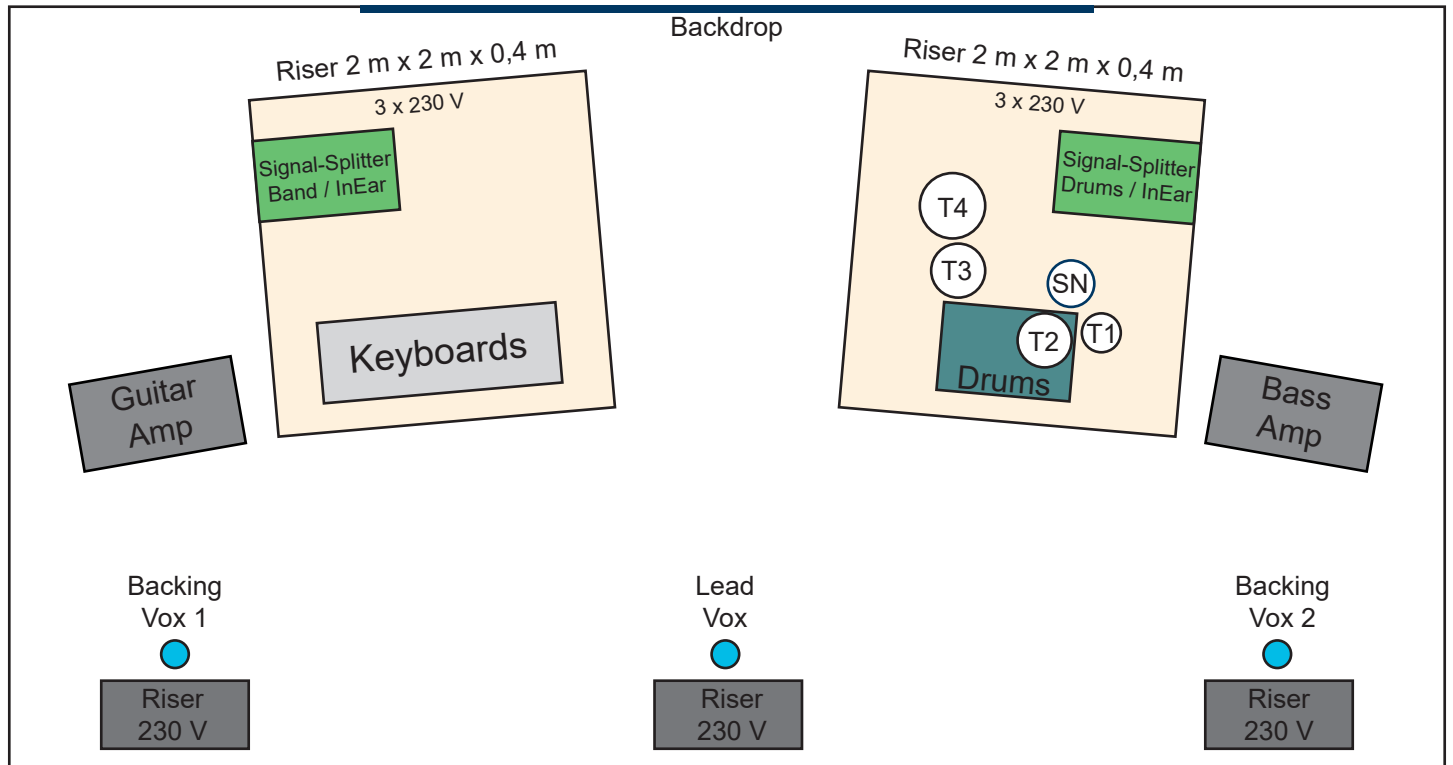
Backdrop

Riser 2 m x 2 m x 0,4 m

3 x 230 V

Signal-Splitter Band / InEar

Keyboards

Guitar Amp

Riser 2 m x 2 m x 0,4 m

3 x 230 V

Signal-Splitter Drums / InEar

T4

T3

SN

T2

T1

Drums

Bass Amp

Backing Vox 1

Riser 230 V

Lead Vox

Riser 230 V

Backing Vox 2

Riser 230 V